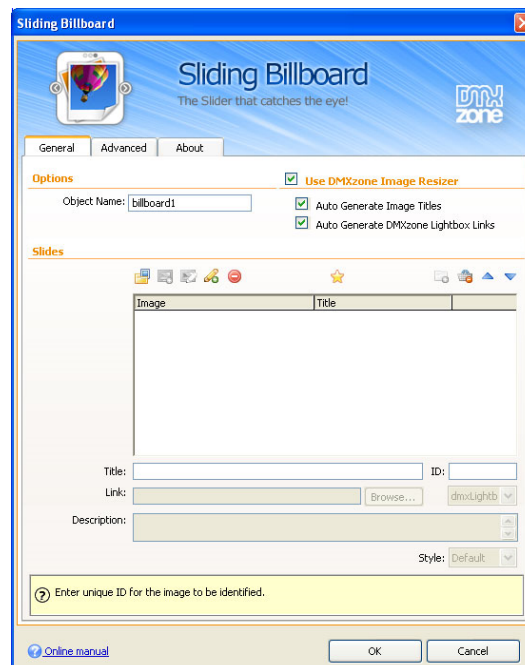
Sliding Billboard

Sliding Billboard
The Slider that catches the eye!

DMX zone

General | Advanced | About

Options

Object Name: billboard1

Use DMXzone Image Resizer

Auto Generate Image Titles

Auto Generate DMXzone Lightbox Links

Slides

| Image | Title |
|---|---|

Title:

ID:

Link:

Browse...

dmxLightb

Description:

Style: Default

Enter unique ID for the image to be identified.

Online manual

OK

Cancel